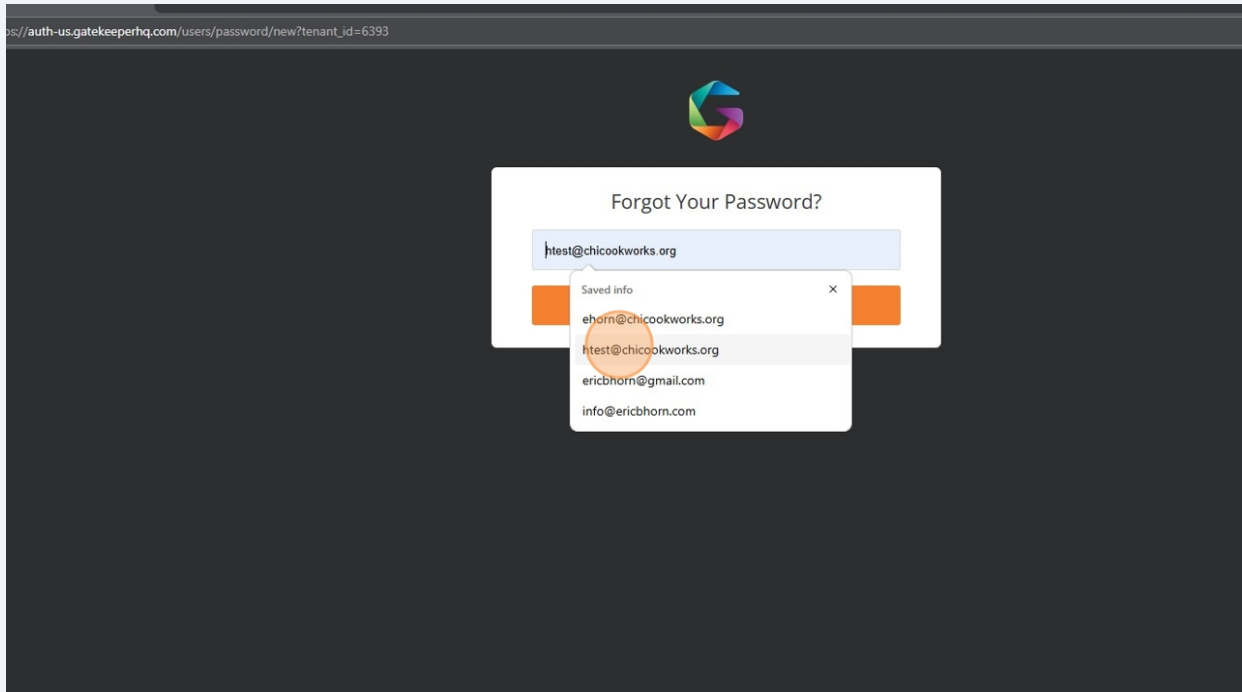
ps://auth-us.gatekeeperhq.com/users/password/new?tenant_id=6393

Forgot Your Password?

htest@chicookworks.org

Saved info ×

ehorn@chicookworks.org

htest@chicookworks.org

ericbhorn@gmail.com

info@ericbhorn.com